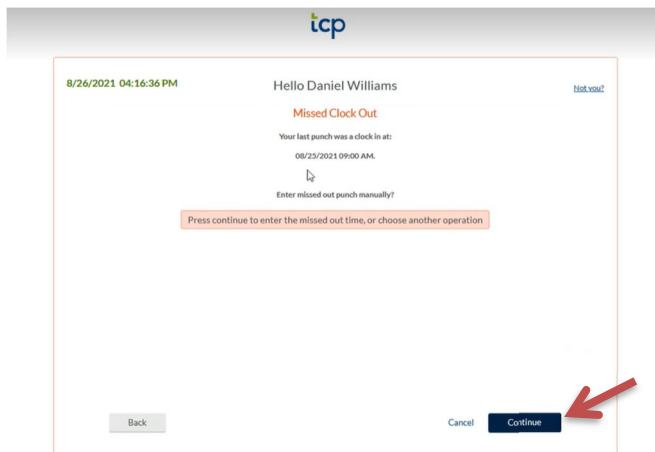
tcp

8/26/2021 04:16:36 PM

Hello Daniel Williams

Not you?

Missed Clock Out

Your last punch was a clock in at:

08/25/2021 09:00 AM.

Enter missed out punch manually?

Press continue to enter the missed out time, or choose another operation

Back

Cancel

Continue